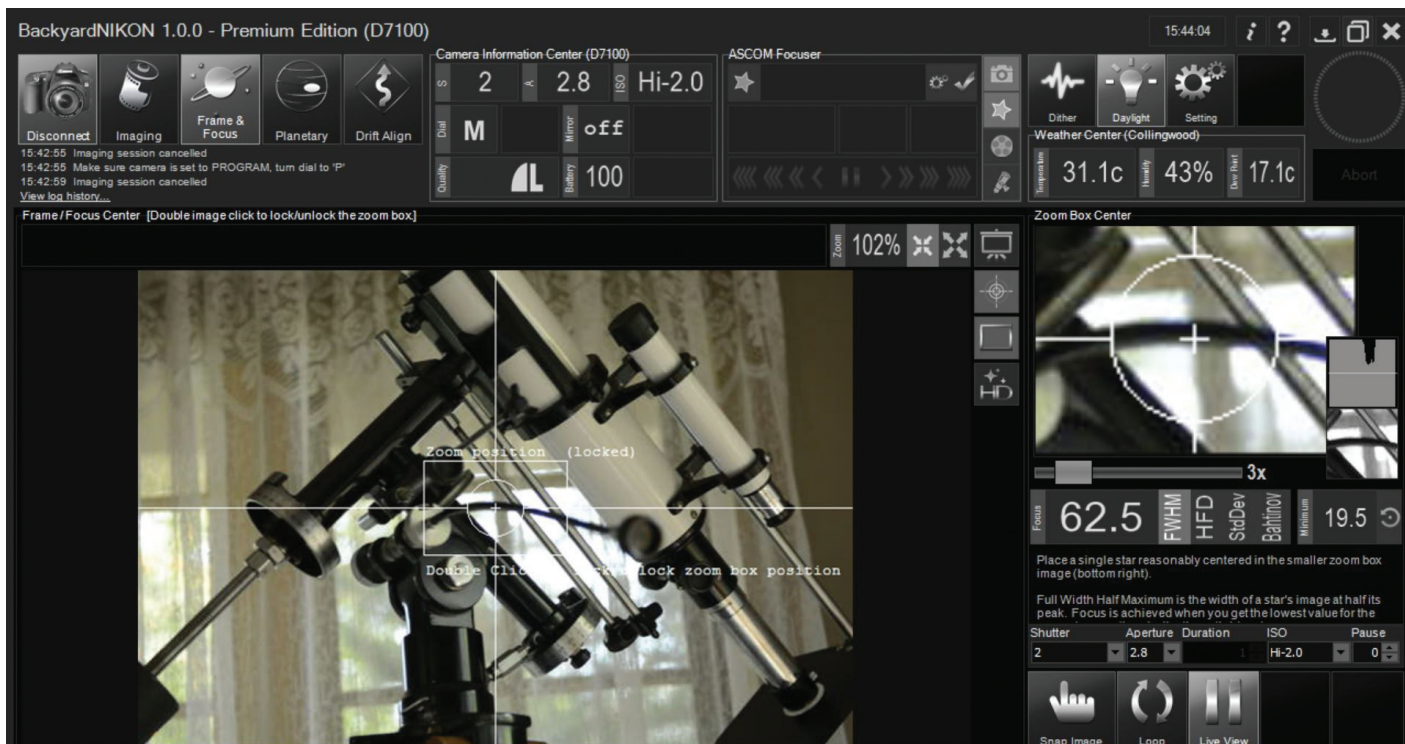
BackyardNIKON 1.0.0 - Premium Edition (D7100)

15:44:04

Disconnect Imaging Frame & Focus Planetary Drift Align

15:42:55 Imaging session cancelled
15:42:55 Make sure camera is set to PROGRAM, turn dial to 'P'
15:42:59 Imaging session cancelled
View log history...

Camera Information Center (D7100)

S 2 A 2.8 ISO Hi-2.0
Dial M Mirror off
Quality L Battery 100

ASCOM Focuser

Dither Daylight Setting

Weather Center (Collingwood)

Temperature 31.1c Humidity 43% Dew Point 17.1c

Abort

Frame / Focus Center [Double image click to lock/unlock the zoom box]

Zoom 102%

Zoom position (locked)

Double Cli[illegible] lock zoom box position

Zoom Box Center

3x

Focus 62.5 FWHM HFD StdDev Bahtinov Minimum 19.5

Place a single star reasonably centered in the smaller zoom box image (bottom right).

Full Width Half Maximum is the width of a star's image at half its peak. Focus is achieved when you get the lowest value for the

Shutter Aperture Duration ISO Pause
2 2.8 1 Hi-2.0 0

Snap Image Loop Live View